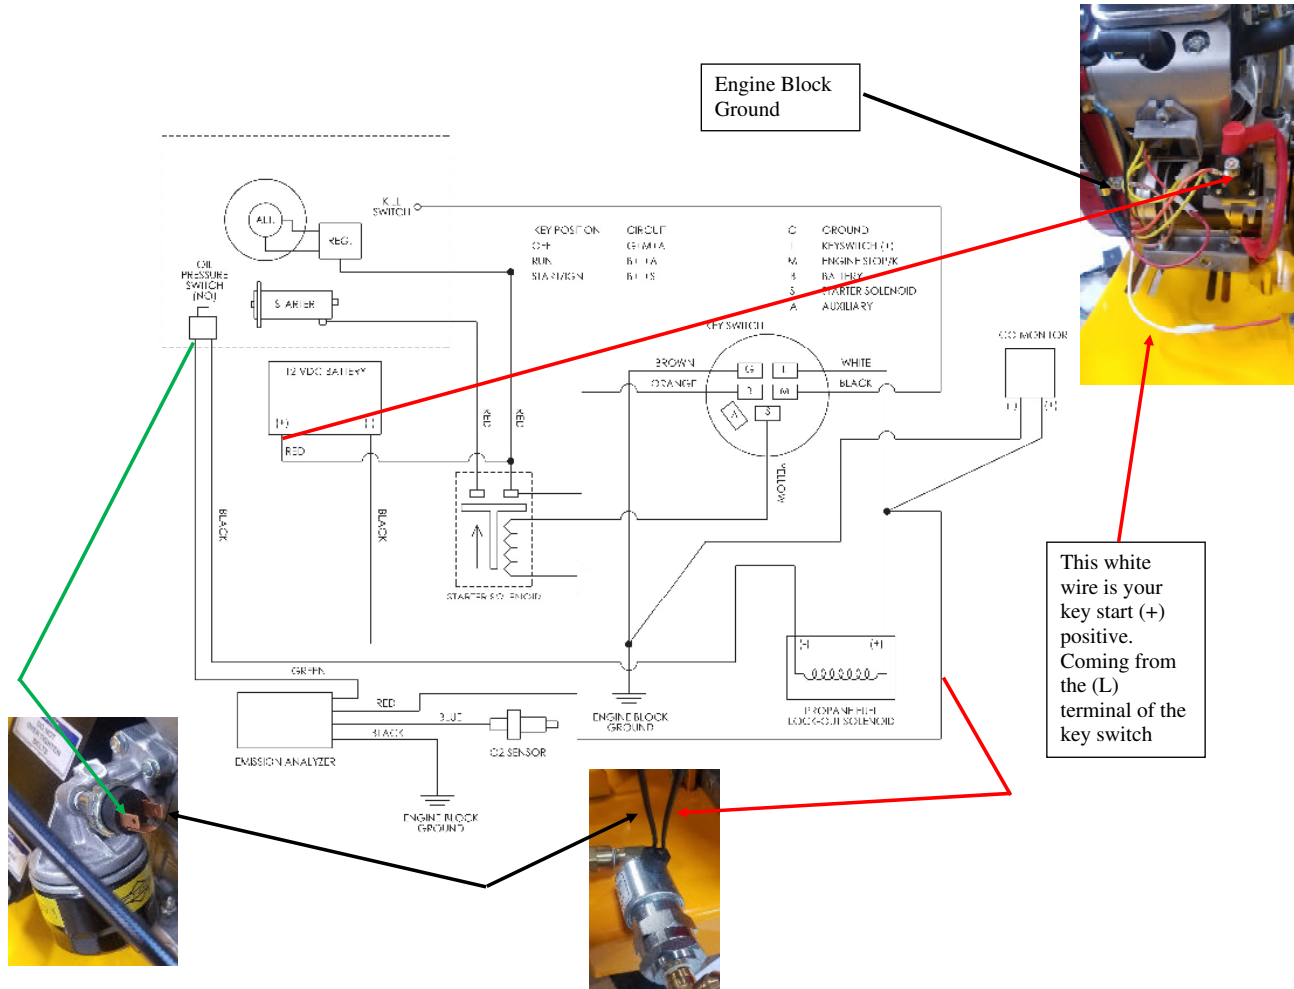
Engine Block Ground

KILL SWITCH

ALT.

REG.

OIL PRESSURE SWITCH (NO)

STARTER

KEY POSITION
OFF
RUN
START/IGN

CIRCUIT
G+M+A
B+L+A
B+L+S

G
L
M
B
S
A

GROUND
KEYSWITCH (L)
ENGINE STOP/K
BATTERY
STARTER SOLENOID
AUXILIARY

KEY SWITCH

CO MONITOR

12 VDC BATTERY

(+)
(-)

RED

BROWN
ORANGE
WHITE
BLACK

G
L
A
M
S

RED
RED

YELLOW

(-)
(+)

BLACK
BLACK

STARTER SOLENOID

(-)
(+)

GREEN

RED
BLUE
BLACK

EMISSION ANALYZER

O2 SENSOR

ENGINE BLOCK GROUND

PROPANE FUEL LOCK-OUT SOLENOID

ENGINE BLOCK GROUND

This white wire is your key start (+) positive. Coming from the (L) terminal of the key switch